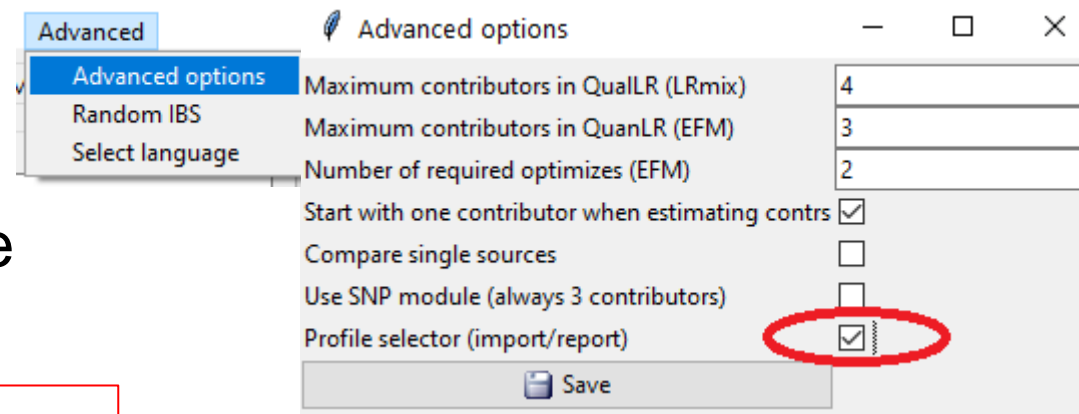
Advanced

Advanced options
Random IBS
Select language

e

Advanced options

Maximum contributors in QualLR (LRmix) 4
Maximum contributors in QuanLR (EFM) 3
Number of required optimizes (EFM) 2
Start with one contributor when estimating contrs
Compare single sources
Use SNP module (always 3 contributors)
Profile selector (import/report)

Save